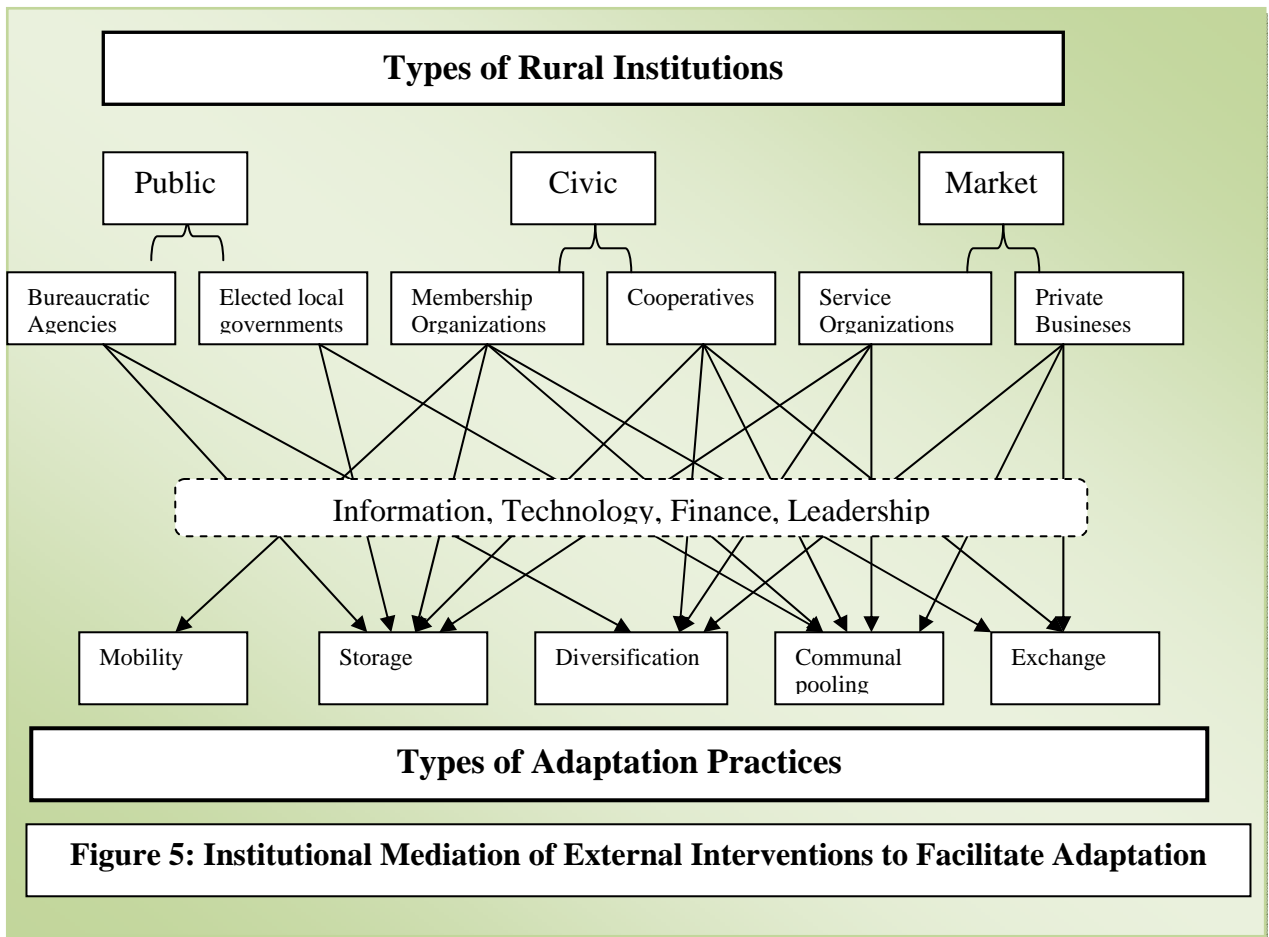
Types of Rural Institutions

Public

Civic

Market

Bureaucratic Agencies

Elected local governments

Membership Organizations

Cooperatives

Service Organizations

Private Busineses

Information, Technology, Finance, Leadership

Mobility

Storage

Diversification

Communal pooling

Exchange

Types of Adaptation Practices

Figure 5: Institutional Mediation of External Interventions to Facilitate Adaptation